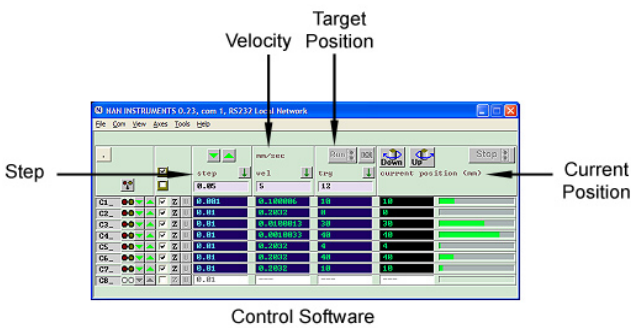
Velocity

Target Position

Step

Current Position

NAN INSTRUMENTS 0.23, com 1, RS232 Local Network

File Com View Axes Tools Help

mm/sec

Run

Down Up

Stop

step

vel

trg

current position (mm)

0.05

5

12

| | | | | | |
|---|---|---|---|---|---|
| C1 | Z | 0.001 | 0.100006 | 10 | 10 |
| C2 | Z | 0.01 | 0.2032 | 0 | 0 |
| C3 | Z | 0.01 | 0.010013 | 30 | 30 |
| C4 | Z | 0.01 | 0.0010033 | 40 | 40 |
| C5 | Z | 0.01 | 0.2032 | 4 | 4 |
| C6 | Z | 0.01 | 0.2032 | 40 | 40 |
| C7 | Z | 0.01 | 0.2032 | 10 | 10 |
| C8 | Z | 0.01 | ---- | ---- | ---- |

Control Software